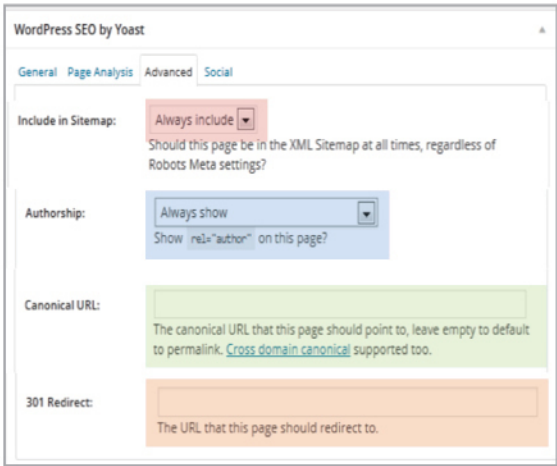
WordPress SEO by Yoast

General Page Analysis Advanced Social

Include in Sitemap: Always include

Should this page be in the XML Sitemap at all times, regardless of Robots Meta settings?

Authorship: Always show

Show rel="author" on this page?

Canonical URL:

The canonical URL that this page should point to, leave empty to default to permalink. Cross domain canonical supported too.

301 Redirect:

The URL that this page should redirect to.